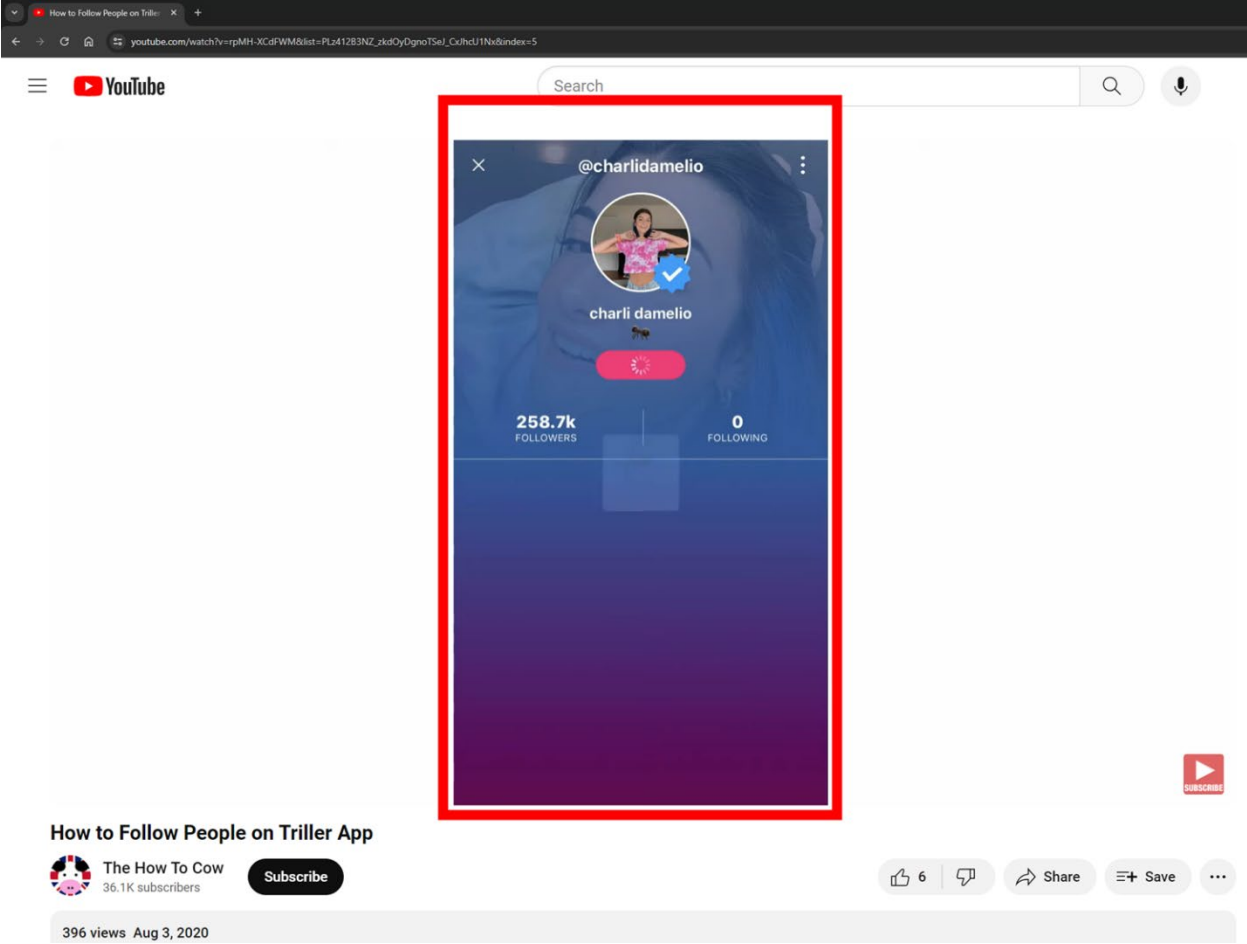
How to Follow People on Triller

youtube.com/watch?v=rpMH-XCdFWM&list=PLz412B3NZ_zkdOyDgnoTSeJ_CxJhcU1Nx&index=5

YouTube

Search

@charlidamelio

charli damelio

258.7k
FOLLOWERS

0
FOLLOWING

SUBSCRIBE

How to Follow People on Triller App

The How To Cow
36.1K subscribers

Subscribe

6

Share

Save

396 views Aug 3, 2020